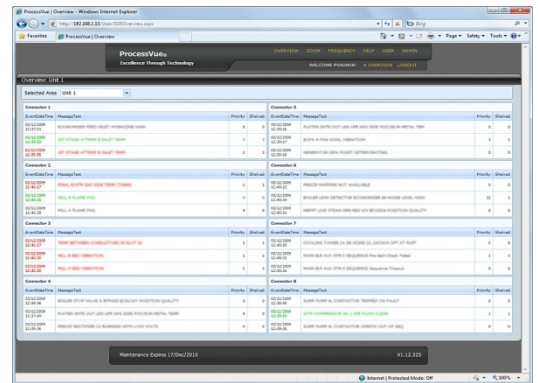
ProcessVue | Overview - Windows Internet Explorer

http://192.168.1.15/User/SOE/overview.aspx

Bing

Favorites

ProcessVue | Overview

Page ▾ Safety ▾ Tools ▾

ProcessVue

Excellence Through Technology

OVERVIEW ZOOM FREQUENCY HELP USER ADMIN

WELCOME PUNDHIR! OVERVIEW LOGOUT

Overview: Unit 1

Selected Area Unit 1

Connector 1

| EventDateTime | MessageText | Priority | Shelved |
|---|---|---|---|
| 03/12/2009 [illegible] | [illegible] | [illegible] | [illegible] |
| 03/12/2009 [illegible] | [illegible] | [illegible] | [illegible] |
| 03/12/2009 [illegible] | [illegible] | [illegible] | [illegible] |

Connector 2

| EventDateTime | MessageText | Priority | Shelved |
|---|---|---|---|
| 03/12/2009 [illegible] | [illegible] | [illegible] | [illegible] |
| 03/12/2009 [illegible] | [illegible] | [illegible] | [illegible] |
| 03/12/2009 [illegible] | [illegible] | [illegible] | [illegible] |

Connector 3

| EventDateTime | MessageText | Priority | Shelved |
|---|---|---|---|
| 03/12/2009 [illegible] | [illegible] | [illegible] | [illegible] |
| 03/12/2009 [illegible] | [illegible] | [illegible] | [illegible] |
| 03/12/2009 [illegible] | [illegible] | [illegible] | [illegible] |

Connector 4

| EventDateTime | MessageText | Priority | Shelved |
|---|---|---|---|
| 03/12/2009 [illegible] | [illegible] | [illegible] | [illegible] |
| 03/12/2009 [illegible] | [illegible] | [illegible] | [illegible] |
| 03/12/2009 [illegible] | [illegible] | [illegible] | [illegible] |

Connector 5

| EventDateTime | MessageText | Priority | Shelved |
|---|---|---|---|
| 03/12/2009 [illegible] | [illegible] | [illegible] | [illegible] |
| 03/12/2009 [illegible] | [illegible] | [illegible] | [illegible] |
| 03/12/2009 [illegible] | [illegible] | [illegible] | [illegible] |

Connector 6

| EventDateTime | MessageText | Priority | Shelved |
|---|---|---|---|
| 03/12/2009 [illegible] | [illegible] | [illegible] | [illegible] |
| 03/12/2009 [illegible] | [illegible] | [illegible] | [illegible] |
| 03/12/2009 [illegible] | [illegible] | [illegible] | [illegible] |

Connector 7

| EventDateTime | MessageText | Priority | Shelved |
|---|---|---|---|
| 03/12/2009 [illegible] | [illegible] | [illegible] | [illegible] |
| 03/12/2009 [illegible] | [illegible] | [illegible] | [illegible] |
| 03/12/2009 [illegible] | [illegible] | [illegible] | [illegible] |

Connector 8

| EventDateTime | MessageText | Priority | Shelved |
|---|---|---|---|
| 03/12/2009 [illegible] | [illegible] | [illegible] | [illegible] |
| 03/12/2009 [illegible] | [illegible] | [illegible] | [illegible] |
| 03/12/2009 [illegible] | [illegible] | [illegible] | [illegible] |

Maintenance Expires 17/Dec/2010

V1.12.325

Internet | Protected Mode: Off

100%